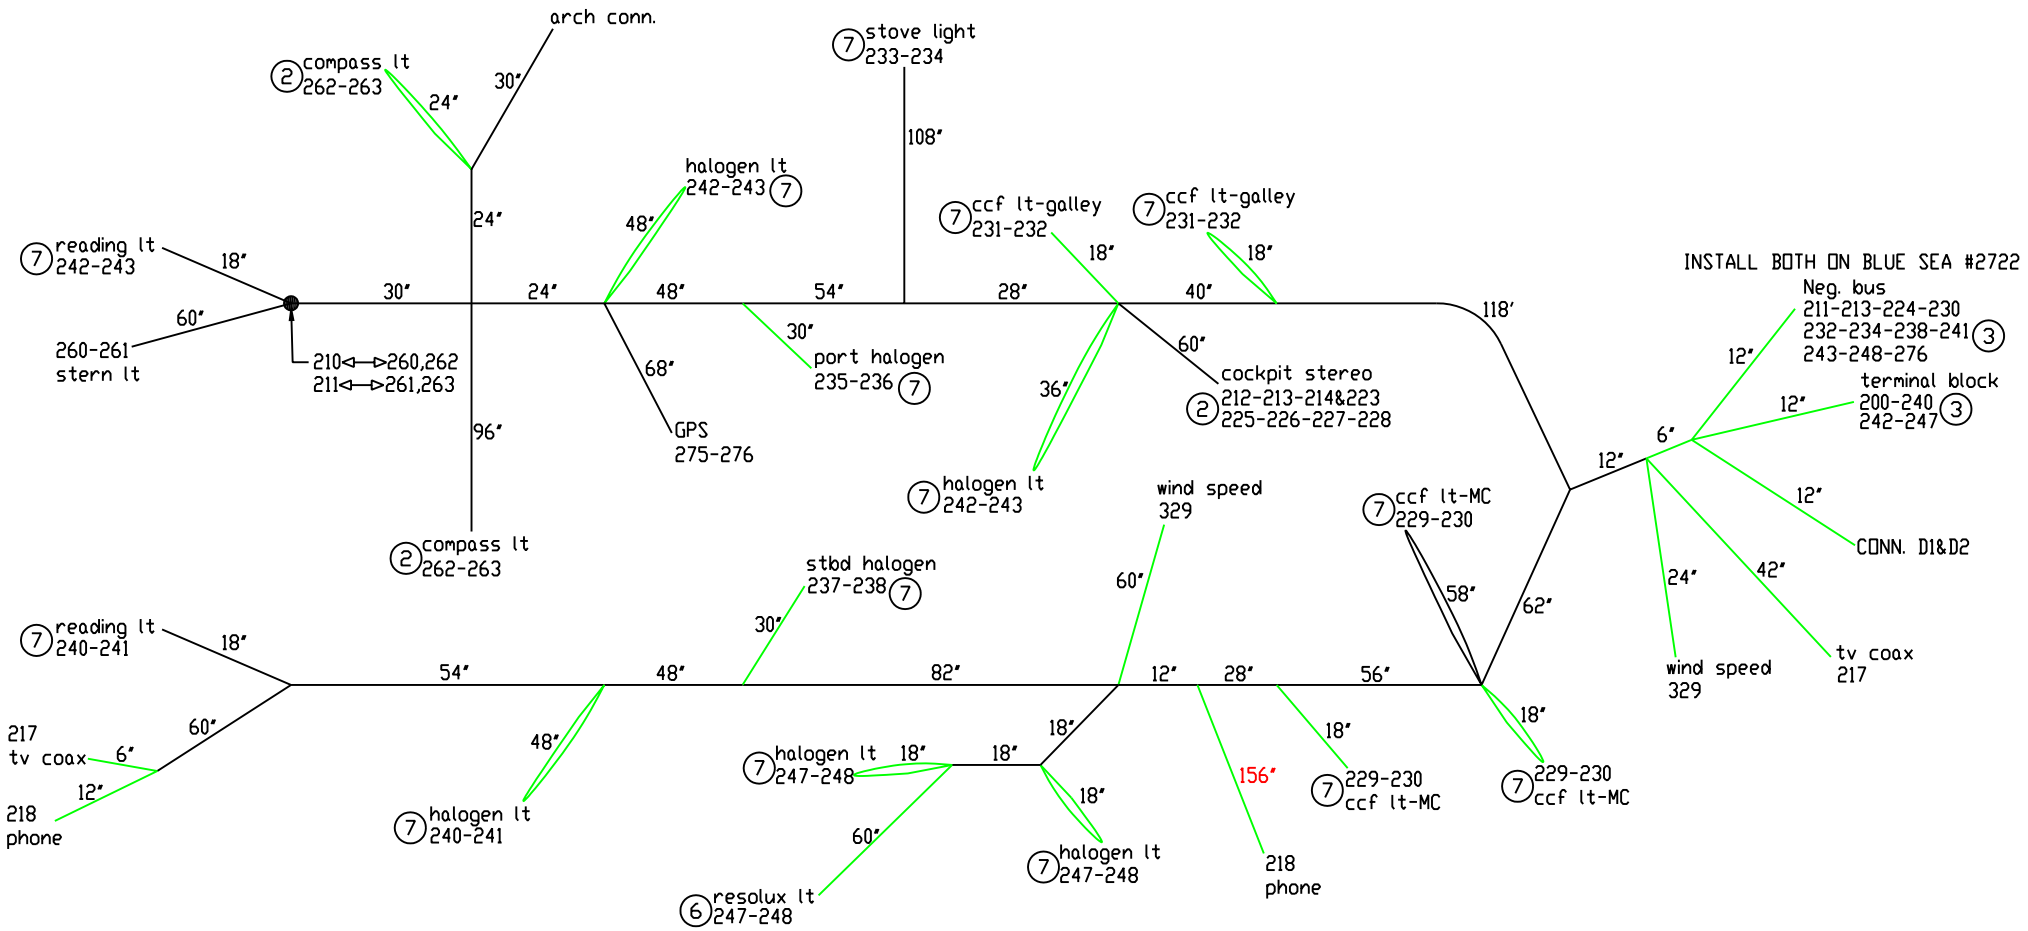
arch conn.

2 compass lt
262-263

24"

30"

7 stove light
233-234

108"

halogen lt
242-243 7

48"

7 ccf lt-galley
231-232

18"

7 ccf lt-galley
231-232

18"

INSTALL BOTH ON BLUE SEA #2722

7 reading lt
242-243

18"

60"

260-261
stern lt

30"

24"

24"

48"

54"

28"

40"

118"

210◁—▷260,262
211◁—▷261,263

96"

68"

GPS
275-276

30"

port halogen
235-236 7

36"

60"

cockpit stereo
2 212-213-214&223
225-226-227-228

Neg. bus
211-213-224-230
232-234-238-241 3
243-248-276

12"

terminal block
200-240 3
242-247

12"

6"

12"

12"

CONN. D1&D2

2 compass lt
262-263

7 halogen lt
242-243

wind speed
329

7 ccf lt-MC
229-230

58"

62"

24"

42"

wind speed
329

tv coax
217

stbd halogen
237-238 7

30"

60"

7 reading lt
240-241

18"

54"

48"

82"

12"

28"

56"

217
tv coax

6"

60"

12"

218
phone

48"

7 halogen lt
240-241

7 halogen lt
247-248

18"

18"

18"

60"

6 resolux lt
247-248

18"

7 halogen lt
247-248

156"

218
phone

18"

7 229-230
ccf lt-MC

18"

7 229-230
ccf lt-MC